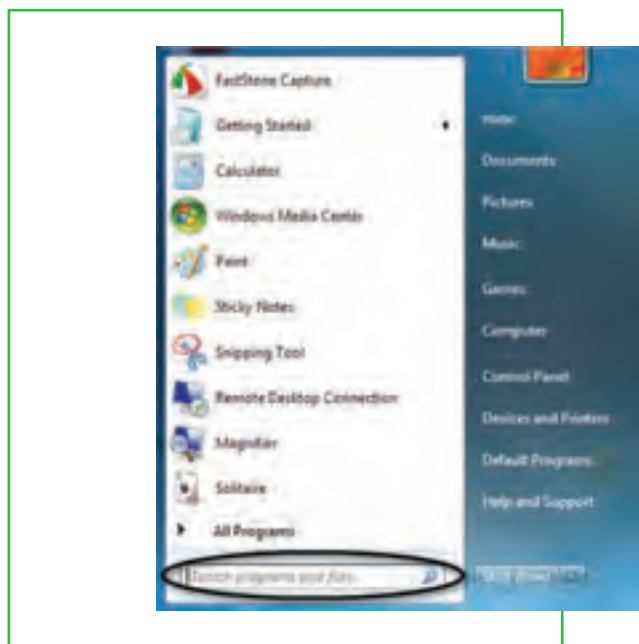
FastStone Capture
Getting Started
Calculator
Windows Media Center
Paint
Sticky Notes
Snipping Tool
Remote Desktop Connection
Magnifier
Solitaire
All Programs
Search programs and files

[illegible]
Documents
Pictures
Music
Games
Computer
Control Panel
Devices and Printers
Default Programs
Help and Support
Shut down